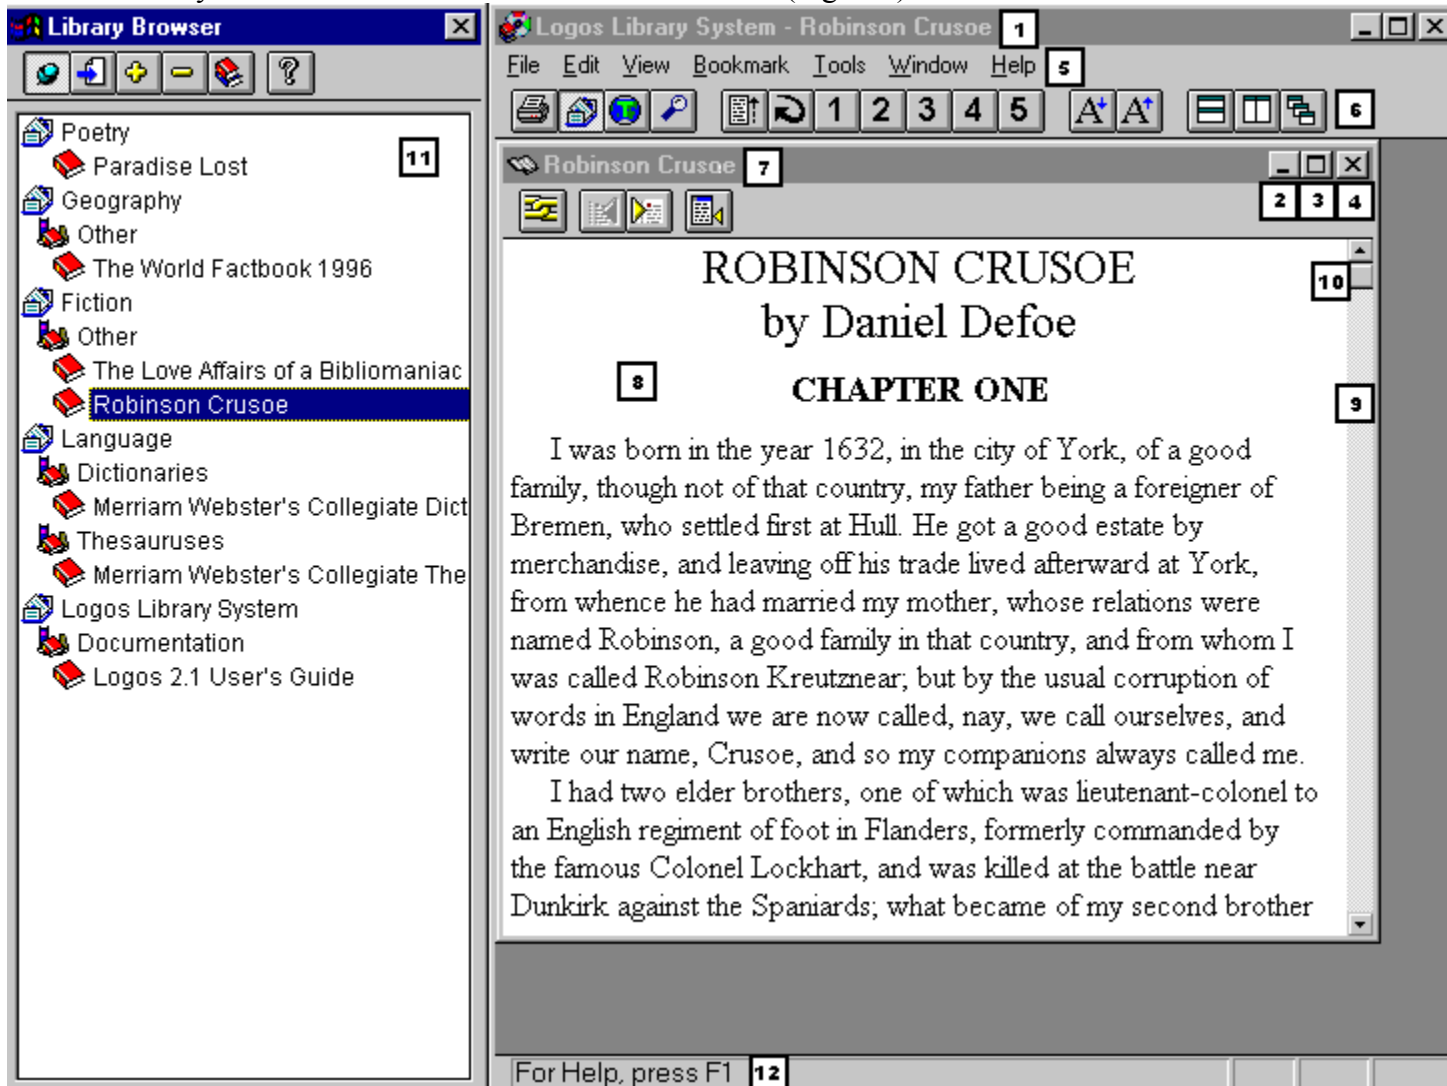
Library Browser

Poetry
Paradise Lost
11
Geography
Other
The World Factbook 1996
Fiction
Other
The Love Affairs of a Bibliomaniac
Robinson Crusoe
Language
Dictionaries
Merriam Webster's Collegiate Dict
Thesauruses
Merriam Webster's Collegiate The
Logos Library System
Documentation
Logos 2.1 User's Guide

Logos Library System - Robinson Crusoe 1
File Edit View Bookmark Tools Window Help 5
1 2 3 4 5 6
Robinson Crusoe 7
2 3 4

ROBINSON CRUSOE
by Daniel Defoe
10
8
CHAPTER ONE
9

I was born in the year 1632, in the city of York, of a good family, though not of that country, my father being a foreigner of Bremen, who settled first at Hull. He got a good estate by merchandise, and leaving off his trade lived afterward at York, from whence he had married my mother, whose relations were named Robinson, a good family in that country, and from whom I was called Robinson Kreutznear; but by the usual corruption of words in England we are now called, nay, we call ourselves, and write our name, Crusoe, and so my companions always called me.

I had two elder brothers, one of which was lieutenant-colonel to an English regiment of foot in Flanders, formerly commanded by the famous Colonel Lockhart, and was killed at the battle near Dunkirk against the Spaniards; what became of my second brother

For Help, press F1 12